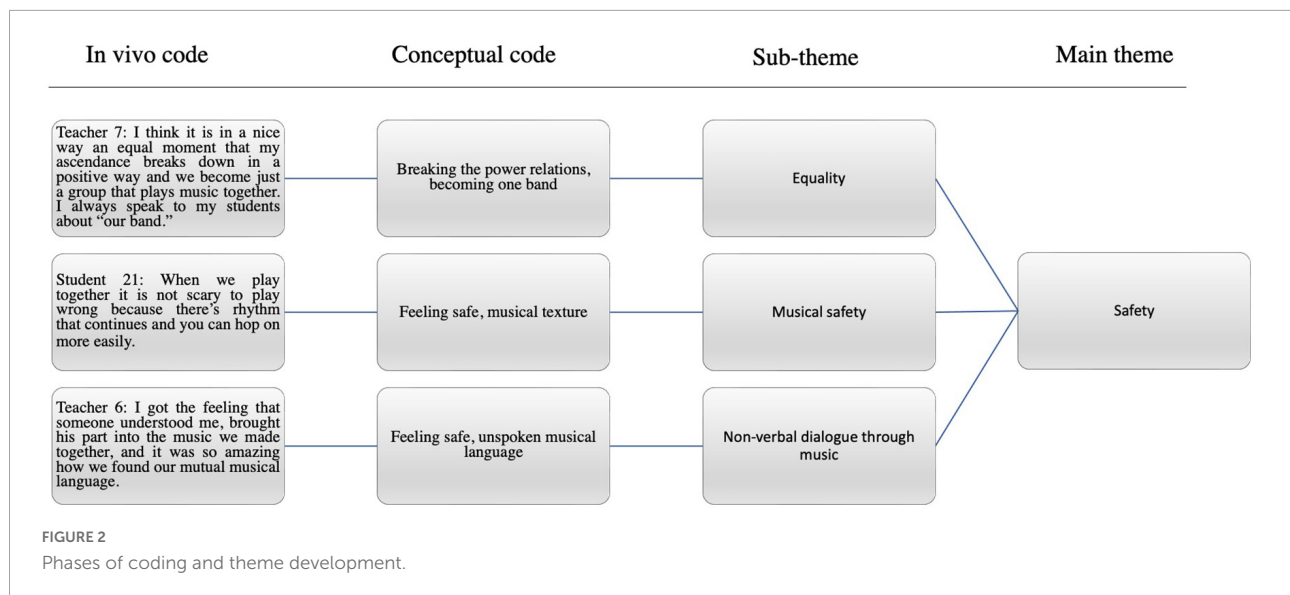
In vivo code

Conceptual code

Sub-theme

Main theme

Teacher 7: I think it is in a nice way an equal moment that my ascendance breaks down in a positive way and we become just a group that plays music together. I always speak to my students about "our band."

Breaking the power relations, becoming one band

Equality

Student 21: When we play together it is not scary to play wrong because there's rhythm that continues and you can hop on more easily.

Feeling safe, musical texture

Musical safety

Safety

Teacher 6: I got the feeling that someone understood me, brought his part into the music we made together, and it was so amazing how we found our mutual musical language.

Feeling safe, unspoken musical language

Non-verbal dialogue through music

FIGURE 2
Phases of coding and theme development.